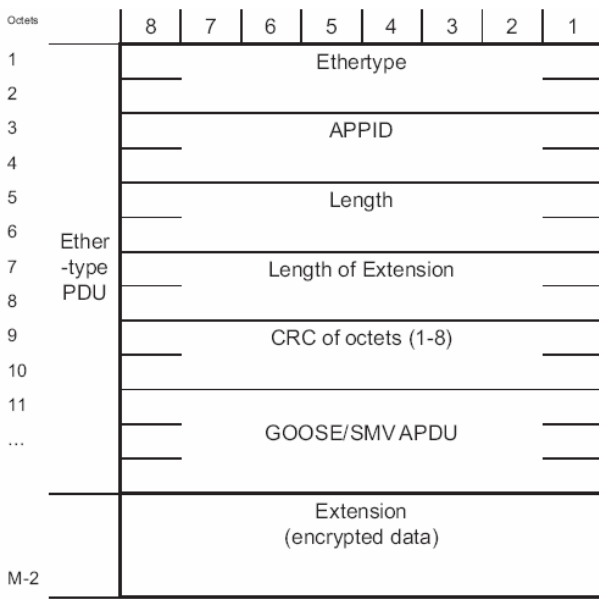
Octets

| 8 | 7 | 6 | 5 | 4 | 3 | 2 | 1 |
|---|---|---|---|---|---|---|---|

1
2
3
4
5
6
7
8
9
10
11
...
M-2

Ether -type PDU

Ethertype

APPID

Length

Length of Extension

CRC of octets (1-8)

GOOSE/SMV APDU

Extension (encrypted data)